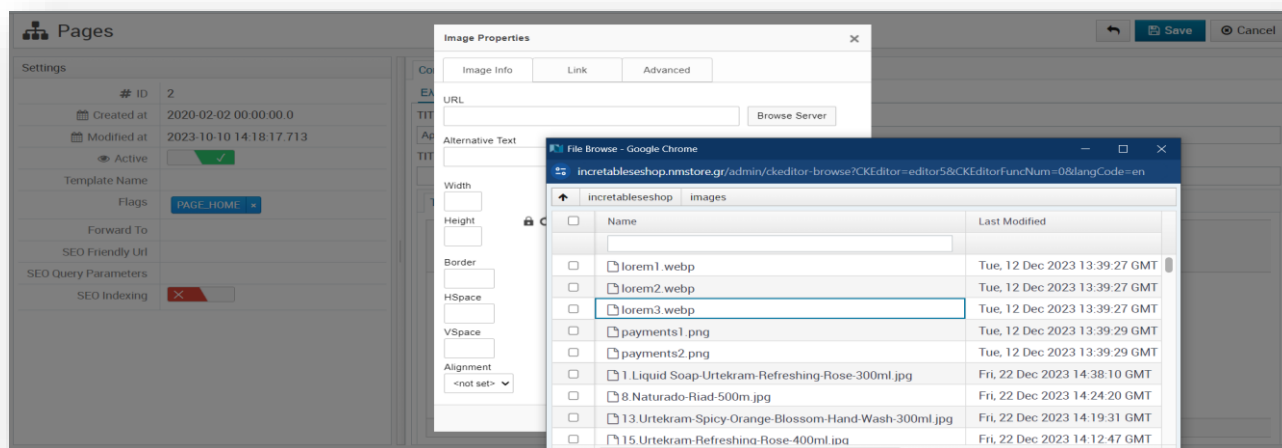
Pages

Save
Cancel

Settings

| | |
|---|---|
| # ID | 2 |
| Created at | 2020-02-02 00:00:00.0 |
| Modified at | 2023-10-10 14:18:17.713 |
| Active | ✓ |
| Template Name | |
| Flags | PAGE_HOME × |
| Forward To | |
| SEO Friendly Url | |
| SEO Query Parameters | |
| SEO Indexing | ✕ |

Image Properties

Image Info
Link
Advanced

URL

Browse Server

Alternative Text

Width

Height

Border

HSpace

VSpace

Alignment
<not set>

File Browse - Google Chrome

incretableseshop.nmstore.gr/admin/ckeditor-browse?CKEditor=editor5&CKEditorFuncNum=0&langCode=en

incretableseshop images

| | Name | Last Modified |
|---|---|---|
| | lorem1.webp | Tue, 12 Dec 2023 13:39:27 GMT |
| | lorem2.webp | Tue, 12 Dec 2023 13:39:27 GMT |
| | lorem3.webp | Tue, 12 Dec 2023 13:39:27 GMT |
| | payments1.png | Tue, 12 Dec 2023 13:39:29 GMT |
| | payments2.png | Tue, 12 Dec 2023 13:39:29 GMT |
| | 1.Liquid Soap-Urtekram-Refreshing-Rose-300ml.jpg | Fri, 22 Dec 2023 14:38:10 GMT |
| | 8.Naturado-Riad-500m.jpg | Fri, 22 Dec 2023 14:24:20 GMT |
| | 13.Urtekram-Spicy-Orange-Blossom-Hand-Wash-300ml.jpg | Fri, 22 Dec 2023 14:19:31 GMT |
| | 15.Urtekram-Refreshing-Rose-400ml.jpg | Fri, 22 Dec 2023 14:12:47 GMT |